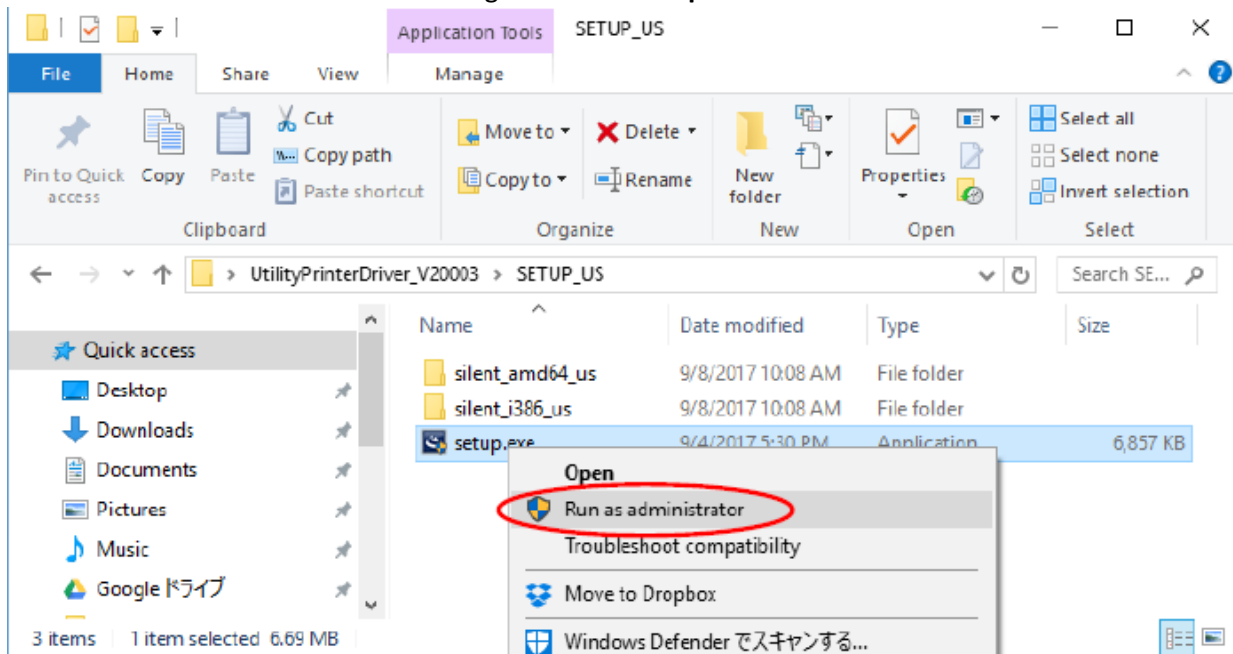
Application Tools SETUP_US

File Home Share View Manage

Pin to Quick access Copy Paste
Cut
Copy path
Paste shortcut
Clipboard

Move to Delete
Copy to Rename
Organize

New folder
New

Properties
Open

Select all
Select none
Invert selection
Select

UtilityPrinterDriver_V20003 > SETUP_US

Search SE...

Quick access
Desktop
Downloads
Documents
Pictures
Music
Google ドライブ

| Name | Date modified | Type | Size |
|---|---|---|---|
| silent_amd64_us | 9/8/2017 10:08 AM | File folder | |
| silent_i386_us | 9/8/2017 10:08 AM | File folder | |
| setup.exe | 9/4/2017 5:30 PM | Application | 6,857 KB |

Open
Run as administrator
Troubleshoot compatibility
Move to Dropbox
Windows Defender でスキャンする...

3 items 1 item selected 6.69 MB